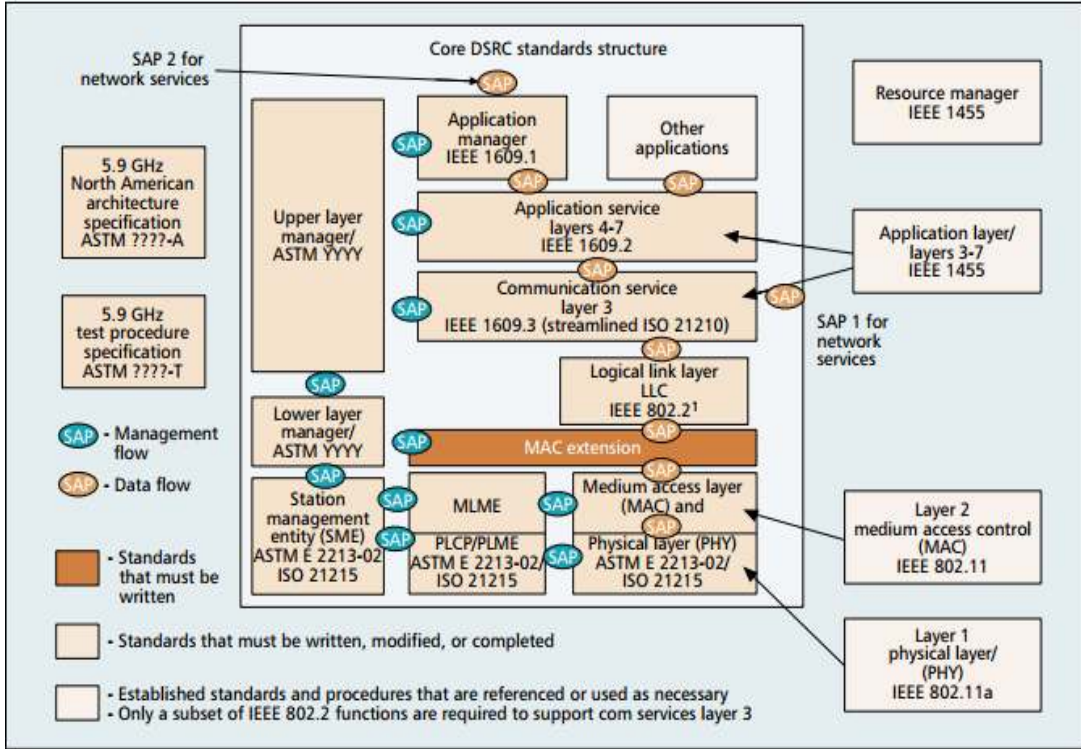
Core DSRC standards structure

SAP 2 for network services

SAP

Resource manager IEEE 1455

5.9 GHz North American architecture specification ASTM ????-A

5.9 GHz test procedure specification ASTM ????-T

Upper layer manager/ ASTM YYYY

SAP

Application manager IEEE 1609.1

Other applications

SAP

SAP

SAP

Application service layers 4-7 IEEE 1609.2

SAP

SAP

Communication service layer 3 IEEE 1609.3 (streamlined ISO 21210)

Application layer/ layers 3-7 IEEE 1455

SAP

SAP 1 for network services

SAP

SAP

Logical link layer LLC IEEE 802.2$^1$

Lower layer manager/ ASTM YYYY

SAP

SAP

MAC extension

SAP - Management flow

SAP - Data flow

SAP

SAP

Station management entity (SME) ASTM E 2213-02 ISO 21215

SAP

MLME

SAP

Medium access layer (MAC) and

SAP

SAP

PLCP/PLME ASTM E 2213-02/ ISO 21215

SAP

Physical layer (PHY) ASTM E 2213-02/ ISO 21215

Layer 2 medium access control (MAC) IEEE 802.11

- Standards that must be written

- Standards that must be written, modified, or completed

Layer 1 physical layer/ (PHY) IEEE 802.11a

- Established standards and procedures that are referenced or used as necessary
- Only a subset of IEEE 802.2 functions are required to support com services layer 3